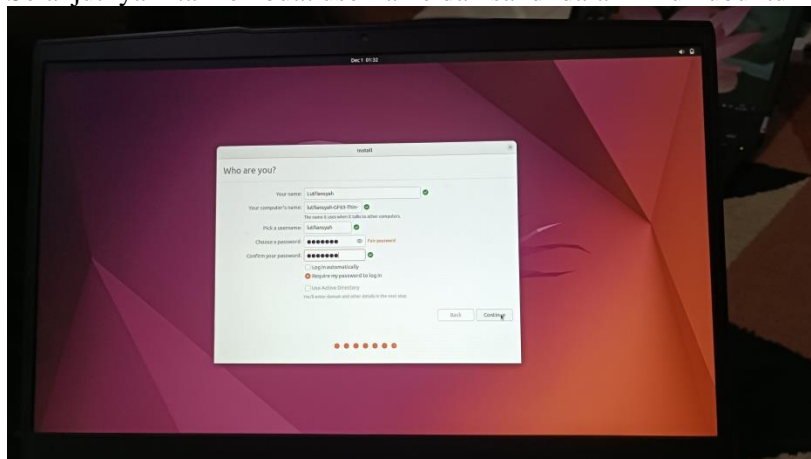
Dec 1 01:32

Install

Who are you?

Your name: Lutfiansyah

Your computer's name: lutfiansyah-GF63-Thin-

The name it uses when it talks to other computers.

Pick a username: lutfiansyah

Choose a password: ●●●●●●●● Fair password

Confirm your password: ●●●●●●●●

Log in automatically

Require my password to log in

Use Active Directory

You'll enter domain and other details in the next step.

Back Continue